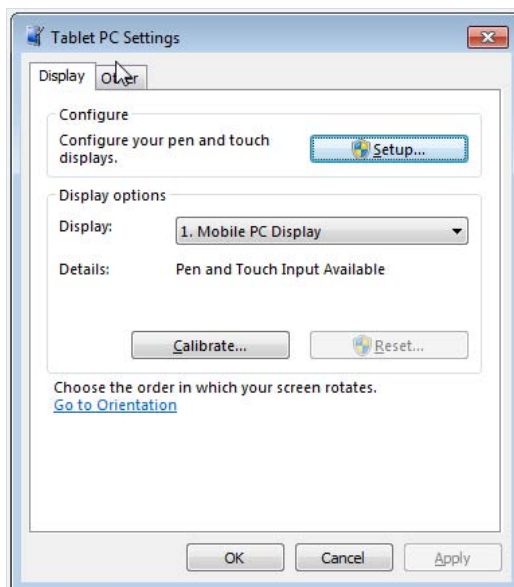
Tablet PC Settings

Display | Other

Configure

Configure your pen and touch displays.

Setup...

Display options

Display: 1. Mobile PC Display

Details: Pen and Touch Input Available

Calibrate...

Reset...

Choose the order in which your screen rotates.

Go to Orientation

OK

Cancel

Apply